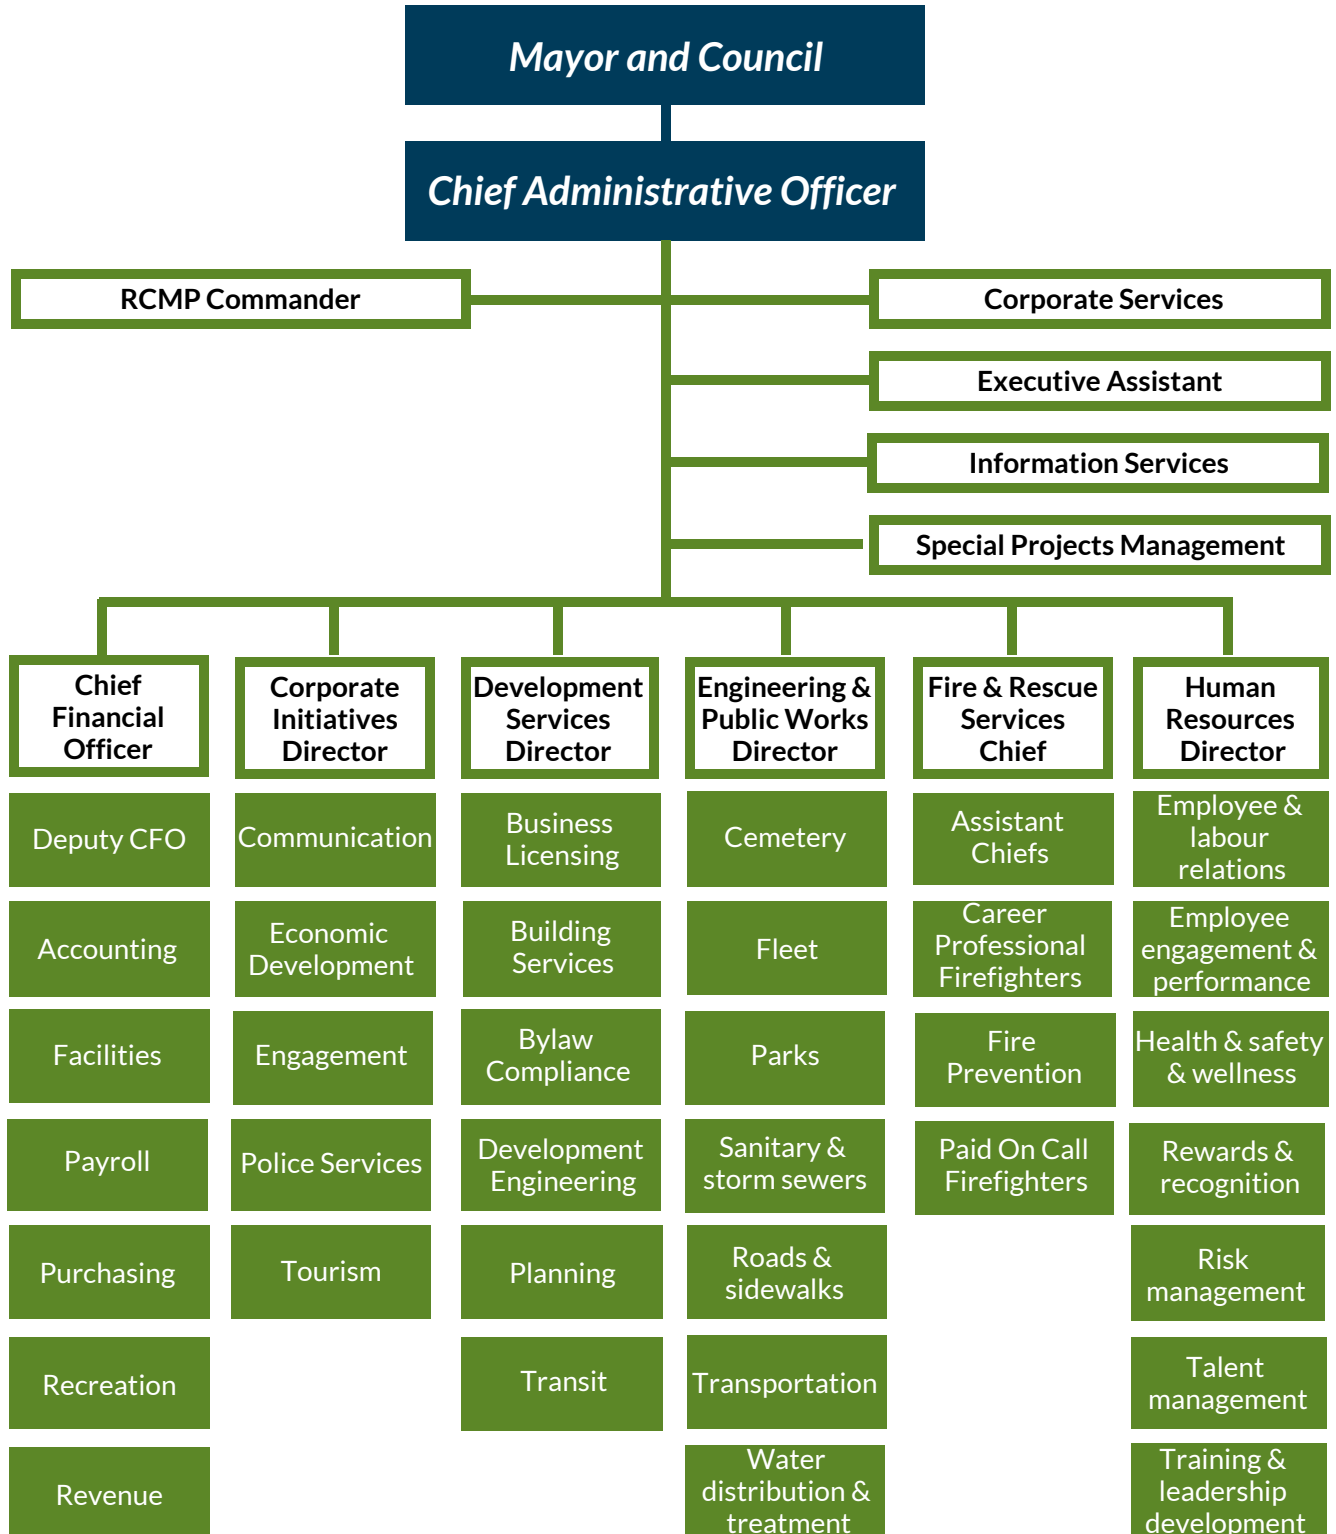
Mayor and Council

Chief Administrative Officer

RCMP Commander

Corporate Services

Executive Assistant

Information Services

Special Projects Management

Chief Financial Officer

Deputy CFO

Accounting

Facilities

Payroll

Purchasing

Recreation

Revenue

Corporate Initiatives Director

Communication

Economic Development

Engagement

Police Services

Tourism

Development Services Director

Business Licensing

Building Services

Bylaw Compliance

Development Engineering

Planning

Transit

Engineering & Public Works Director

Cemetery

Fleet

Parks

Sanitary & storm sewers

Roads & sidewalks

Transportation

Water distribution & treatment

Fire & Rescue Services Chief

Assistant Chiefs

Career Professional Firefighters

Fire Prevention

Paid On Call Firefighters

Human Resources Director

Employee & labour relations

Employee engagement & performance

Health & safety & wellness

Rewards & recognition

Risk management

Talent management

Training & leadership development